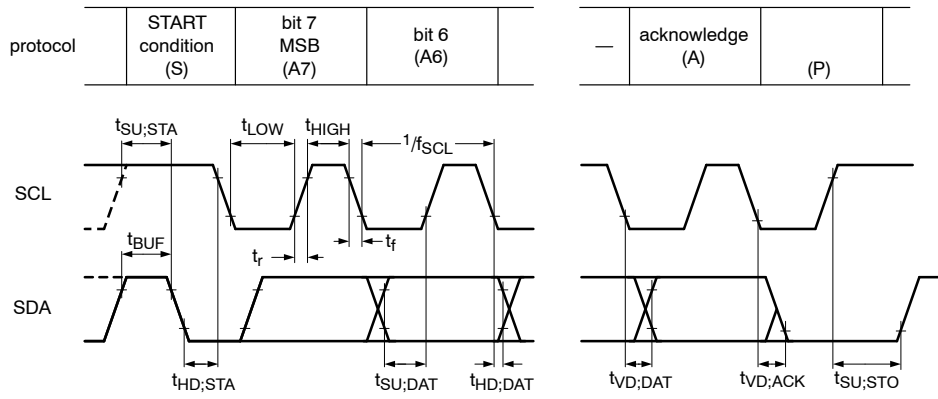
| protocol | START condition (S) | bit 7 MSB (A7) | bit 6 (A6) | |
|---|---|---|---|---|

| — | acknowledge (A) | (P) | |
|---|---|---|---|

$t_{SU;STA}$ $t_{LOW}$ $t_{HIGH}$ $1/f_{SCL}$

SCL

$t_{BUF}$ $t_r$ $t_f$

SDA

$t_{HD;STA}$ $t_{SU;DAT}$ $t_{HD;DAT}$ $t_{VD;DAT}$ $t_{VD;ACK}$ $t_{SU;STO}$